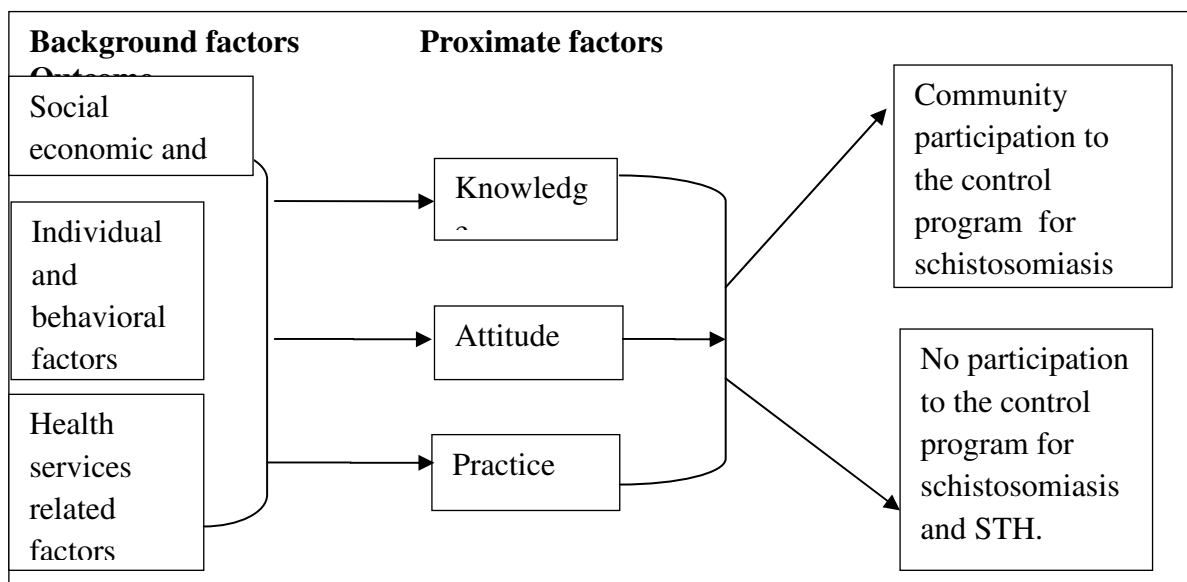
Background factors Proximate factors

Outcome

Social economic and

Individual and behavioral factors

Health services related factors

Knowledg

Attitude

Practice

Community participation to the control program for schistosomiasis

No participation to the control program for schistosomiasis and STH.